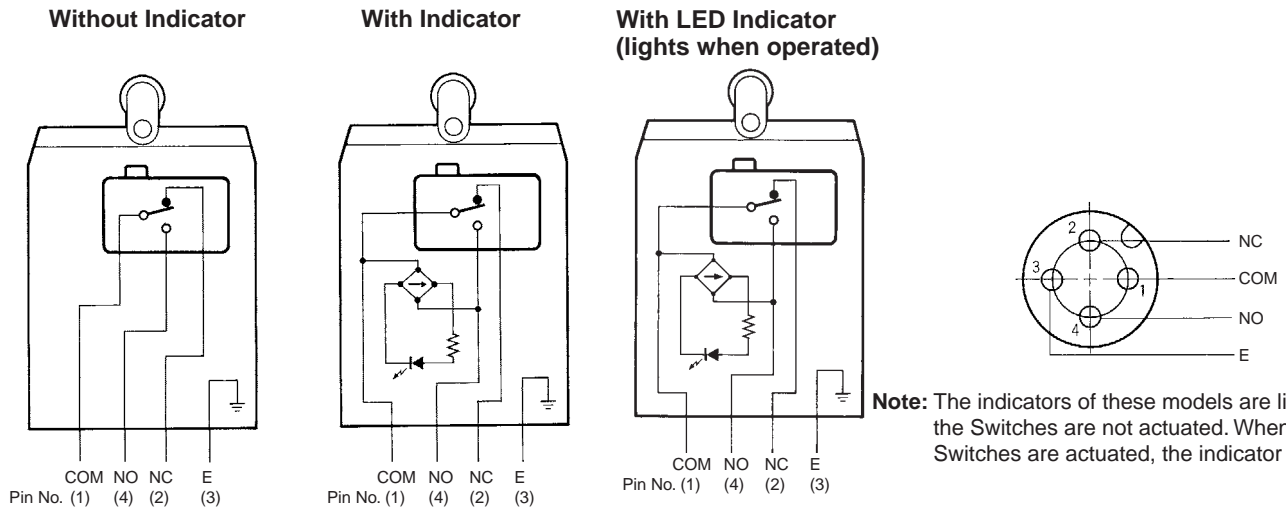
Without Indicator

COM NO NC E
Pin No. (1) (4) (2) (3)

With Indicator

COM NO NC E
Pin No. (1) (4) (2) (3)

With LED Indicator (lights when operated)

COM NO NC E
Pin No. (1) (4) (2) (3)

2
3
1
4
NC
COM
NO
E

Note: The indicators of these models are li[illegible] the Switches are not actuated. When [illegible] Switches are actuated, the indicator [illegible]